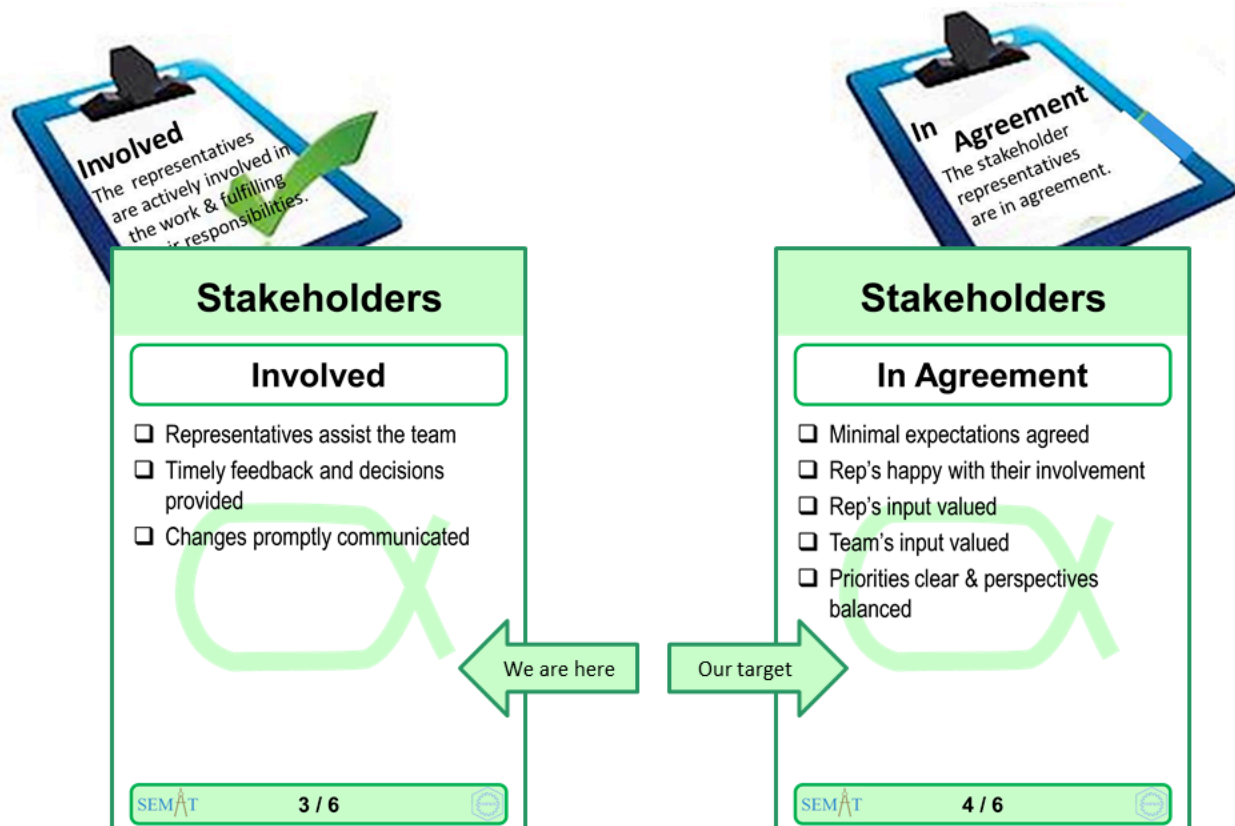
Involved
The representatives are actively involved in the work & fulfilling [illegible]ir responsibilities.

Stakeholders

Involved

❑ Representatives assist the team
❑ Timely feedback and decisions provided
❑ Changes promptly communicated

SEMAT 3 / 6

We are here

Our target

In Agreement
The stakeholder representatives are in agreement.

Stakeholders

In Agreement

❑ Minimal expectations agreed
❑ Rep's happy with their involvement
❑ Rep's input valued
❑ Team's input valued
❑ Priorities clear & perspectives balanced

SEMAT 4 / 6